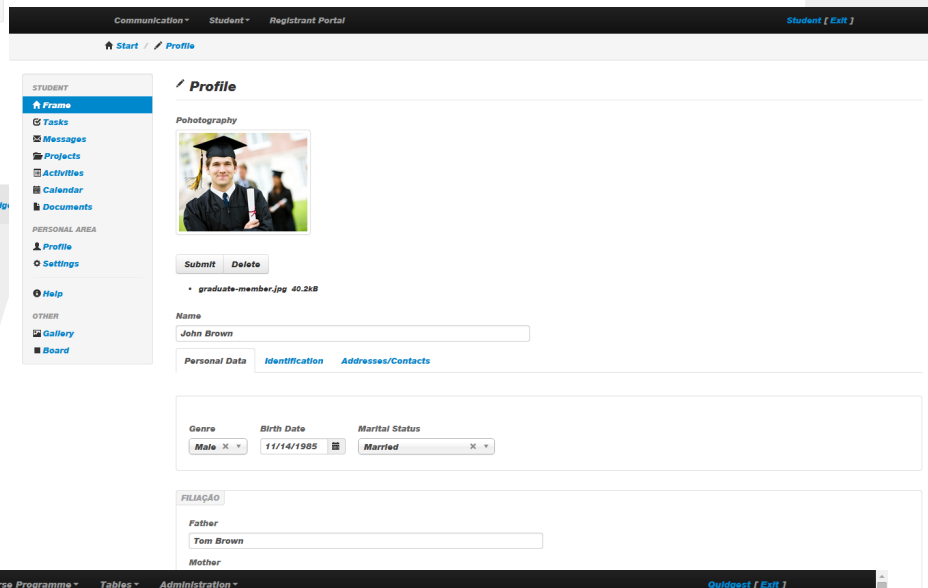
Communication ▾ Student ▾ Registrant Portal

Student [ Exit ]

Start / Profile

STUDENT
Frame
Tasks
Messages
Projects
Activities
Calendar
Documents

PERSONAL AREA
Profile
Settings

Help

OTHER
Gallery
Board

Profile

Pohotography

Submit Delete

• graduate-member.jpg 40.2kB

Name
John Brown

Personal Data Identification Addresses/Contacts

Genre
Male ×

Birth Date
11/14/1985

Marital Status
Married ×

FILIAÇÃO

Father
Tom Brown

Mother

rse Programme ▾ Tables ▾ Administration ▾

Quidgest [ Exit ]